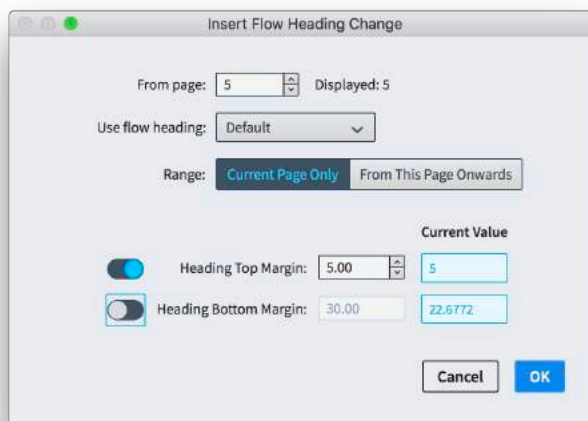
Insert Flow Heading Change

From page: 5 Displayed: 5

Use flow heading: Default

Range: Current Page Only From This Page Onwards

Current Value

Heading Top Margin: 5.00 5

Heading Bottom Margin: 30.00 22.6772

Cancel OK